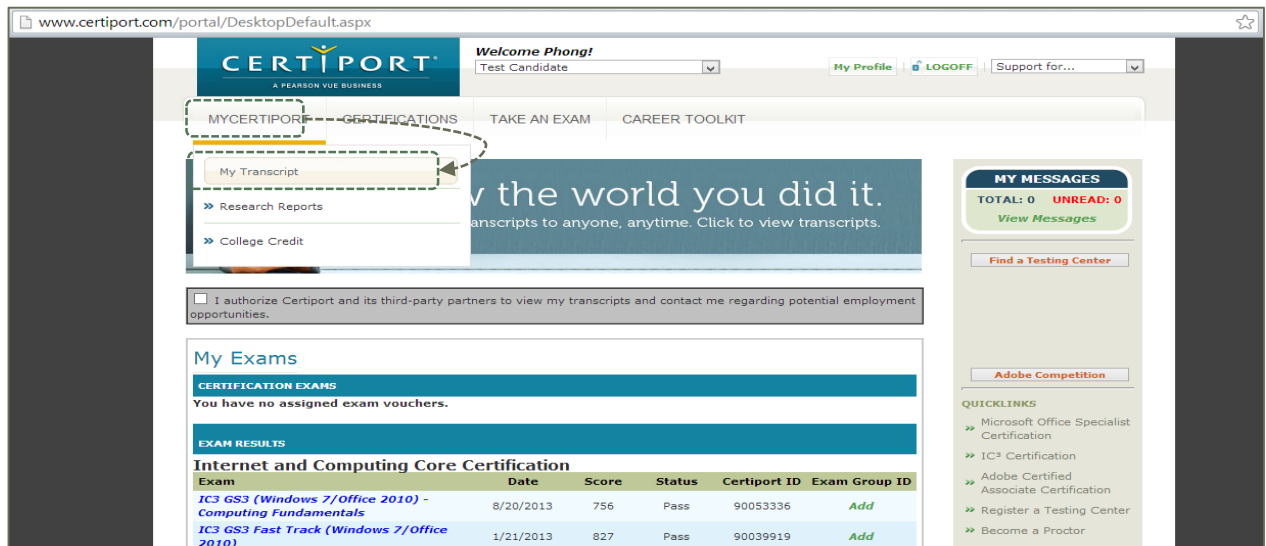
www.certiport.com/portal/DesktopDefault.aspx

CERTIPORT
A PEARSON VUE BUSINESS

Welcome Phong!
Test Candidate

My Profile LOGOFF Support for...

MYCERTIPORT CERTIFICATIONS TAKE AN EXAM CAREER TOOLKIT

My Transcript
» Research Reports
» College Credit

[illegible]w the world you did it.
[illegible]anscripts to anyone, anytime. Click to view transcripts.

MY MESSAGES
TOTAL: 0 UNREAD: 0
View Messages

Find a Testing Center

I authorize Certiport and its third-party partners to view my transcripts and contact me regarding potential employment opportunities.

My Exams

CERTIFICATION EXAMS
You have no assigned exam vouchers.

EXAM RESULTS
Internet and Computing Core Certification

| Exam | Date | Score | Status | Certiport ID | Exam Group ID |
|---|---|---|---|---|---|
| IC3 GS3 (Windows 7/Office 2010) - Computing Fundamentals | 8/20/2013 | 756 | Pass | 90053336 | Add |
| IC3 GS3 Fast Track (Windows 7/Office 2010) | 1/21/2013 | 827 | Pass | 90039919 | Add |

Adobe Competition

QUICKLINKS
» Microsoft Office Specialist Certification
» IC³ Certification
» Adobe Certified Associate Certification
» Register a Testing Center
» Become a Proctor